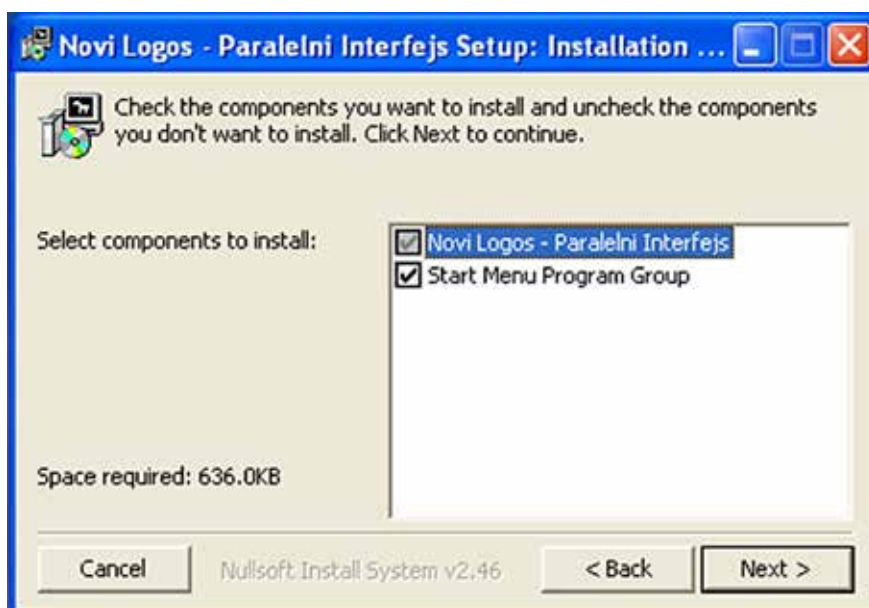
Novi Logos - Paralelni Interfejs Setup: Installation ...

Check the components you want to install and uncheck the components you don't want to install. Click Next to continue.

Select components to install:

Novi Logos - Paralelni Interfejs
Start Menu Program Group

Space required: 636.0KB

Cancel
Nullsoft Install System v2.46
< Back
Next >